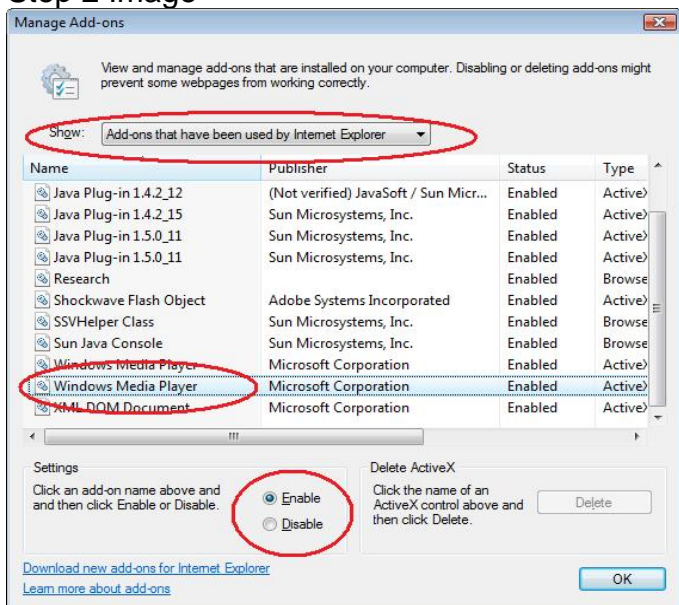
Step 2 image

Manage Add-ons

View and manage add-ons that are installed on your computer. Disabling or deleting add-ons might prevent some webpages from working correctly.

Show: Add-ons that have been used by Internet Explorer

| Name | Publisher | Status | Type |
|---|---|---|---|
| Java Plug-in 1.4.2_12 | (Not verified) JavaSoft / Sun Micr... | Enabled | ActiveX |
| Java Plug-in 1.4.2_15 | Sun Microsystems, Inc. | Enabled | ActiveX |
| Java Plug-in 1.5.0_11 | Sun Microsystems, Inc. | Enabled | ActiveX |
| Java Plug-in 1.5.0_11 | Sun Microsystems, Inc. | Enabled | ActiveX |
| Research | | Enabled | Browse |
| Shockwave Flash Object | Adobe Systems Incorporated | Enabled | ActiveX |
| SSVHelper Class | Sun Microsystems, Inc. | Enabled | Browse |
| Sun Java Console | Sun Microsystems, Inc. | Enabled | Browse |
| Windows Media Player | Microsoft Corporation | Enabled | ActiveX |
| Windows Media Player | Microsoft Corporation | Enabled | ActiveX |
| XML DOM Document | Microsoft Corporation | Enabled | ActiveX |

Settings
Click an add-on name above and and then click Enable or Disable.
Enable
Disable

Delete ActiveX
Click the name of an ActiveX control above and then click Delete.
Delete

Download new add-ons for Internet Explorer
Learn more about add-ons

OK